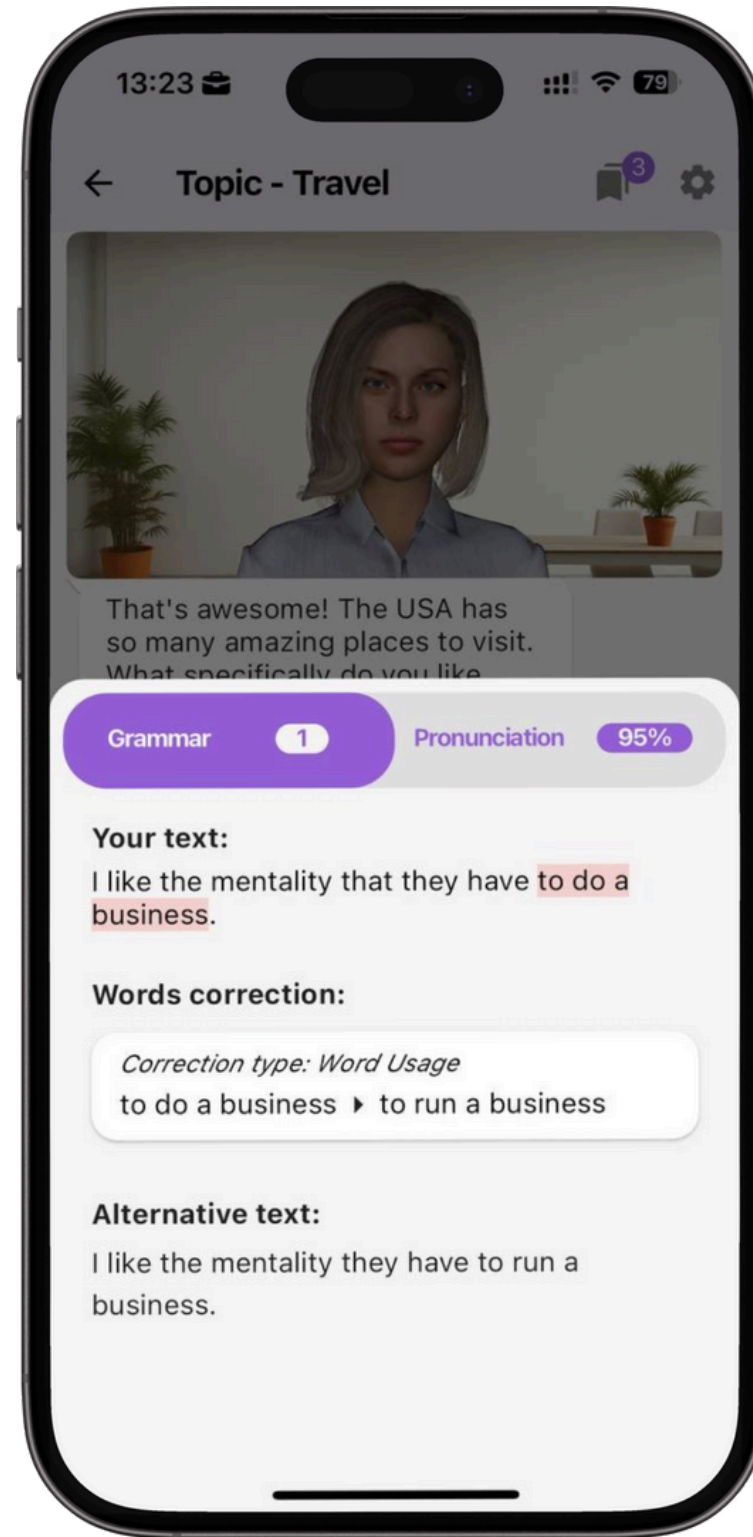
13:23

79

Topic - Travel

3

That's awesome! The USA has so many amazing places to visit. What specifically do you like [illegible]

Grammar 1

Pronunciation 95%

Your text:

I like the mentality that they have to do a business.

Words correction:

Correction type: Word Usage

to do a business ▸ to run a business

Alternative text:

I like the mentality they have to run a business.